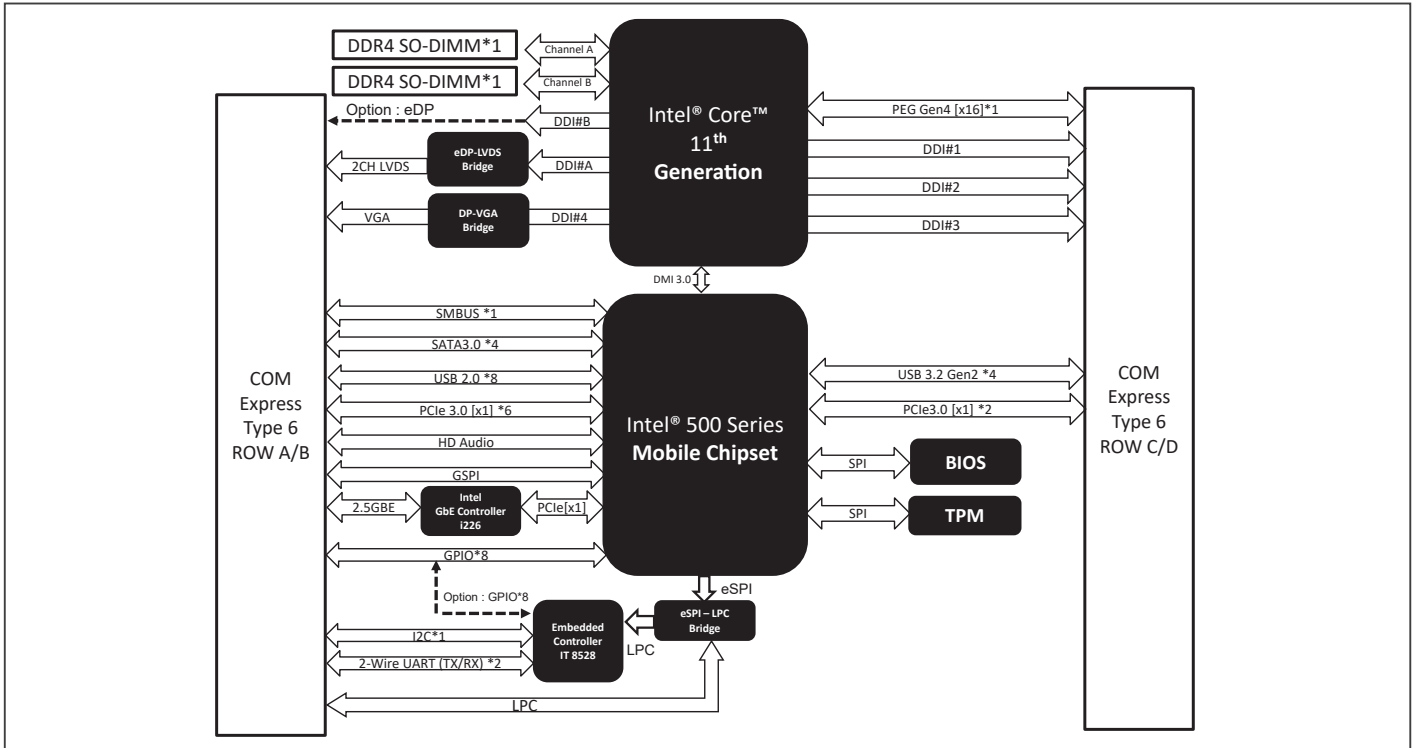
DDR4 SO-DIMM*1

Channel A

DDR4 SO-DIMM*1

Channel B

Intel® Core™ 11th Generation

Option : eDP

DDI#B

eDP-LVDS Bridge

2CH LVDS

DDI#A

DP-VGA Bridge

VGA

DDI#4

PEG Gen4 [x16]*1

DDI#1

DDI#2

DDI#3

DMI 3.0

COM Express Type 6 ROW A/B

SMBUS *1

SATA3.0 *4

USB 2.0 *8

PCIe 3.0 [x1] *6

HD Audio

GSPI

2.5GBE

Intel GbE Controller i226

PCIe[x1]

GPIO*8

Intel® 500 Series Mobile Chipset

USB 3.2 Gen2 *4

PCIe3.0 [x1] *2

SPI

BIOS

SPI

TPM

COM Express Type 6 ROW C/D

eSPI

Option : GPIO*8

Embedded Controller IT 8528

eSPI – LPC Bridge

I2C*1

2-Wire UART (TX/RX) *2

LPC

LPC